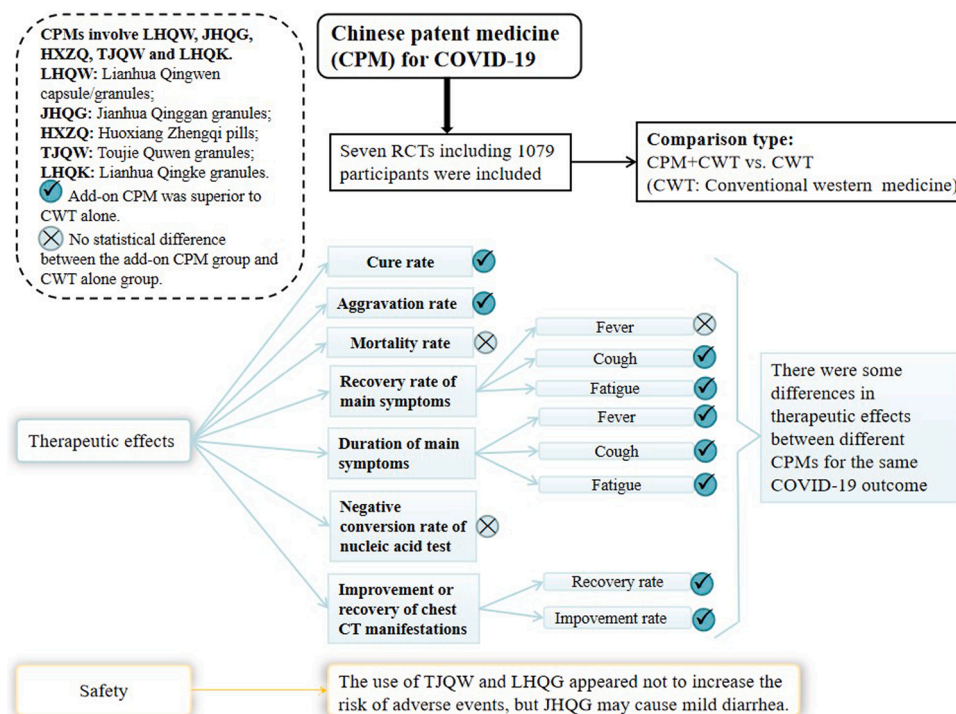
CPMs involve LHQW, JHQG, HXZQ, TJQW and LHQK.
LHQW: Lianhua Qingwen capsule/granules;
JHQG: Jianhua Qinggan granules;
HXZQ: Huoxiang Zhengqi pills;
TJQW: Toujie Quwen granules;
LHQK: Lianhua Qingke granules.
Add-on CPM was superior to CWT alone.
No statistical difference between the add-on CPM group and CWT alone group.

Chinese patent medicine (CPM) for COVID-19

Seven RCTs including 1079 participants were included

Comparison type:
CPM+CWT vs. CWT
(CWT: Conventional western medicine)

Therapeutic effects

Cure rate

Aggravation rate

Mortality rate

Recovery rate of main symptoms

Fever

Cough

Fatigue

Duration of main symptoms

Fever

Cough

Fatigue

Negative conversion rate of nucleic acid test

Improvement or recovery of chest CT manifestations

Recovery rate

Impovement rate

There were some differences in therapeutic effects between different CPMs for the same COVID-19 outcome

Safety

The use of TJQW and LHQG appeared not to increase the risk of adverse events, but JHQG may cause mild diarrhea.